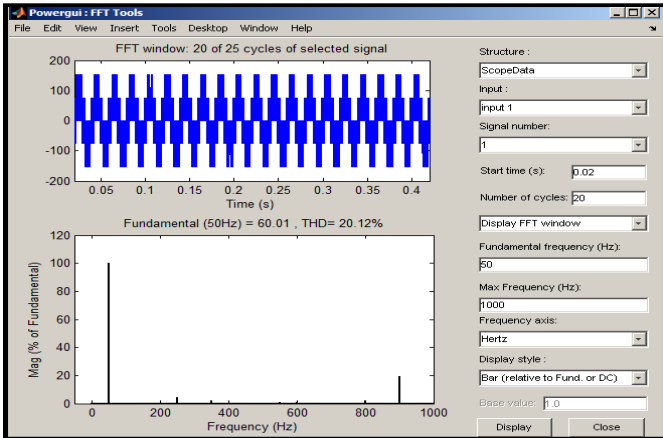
Powergui : FFT Tools

File Edit View Insert Tools Desktop Window Help

FFT window: 20 of 25 cycles of selected signal

200
100
0
-100
-200

0.05 0.1 0.15 0.2 0.25 0.3 0.35 0.4

Time (s)

Fundamental (50Hz) = 60.01 , THD= 20.12%

120
100
80
60
40
20
0

Mag (% of Fundamental)

0 200 400 600 800 1000

Frequency (Hz)

Structure :
ScopeData
Input :
input 1
Signal number:
1
Start time (s): 0.02
Number of cycles: 20
Display FFT window
Fundamental frequency (Hz):
50
Max Frequency (Hz):
1000
Frequency axis:
Hertz
Display style :
Bar (relative to Fund. or DC)
Base value: 1.0

Display Close